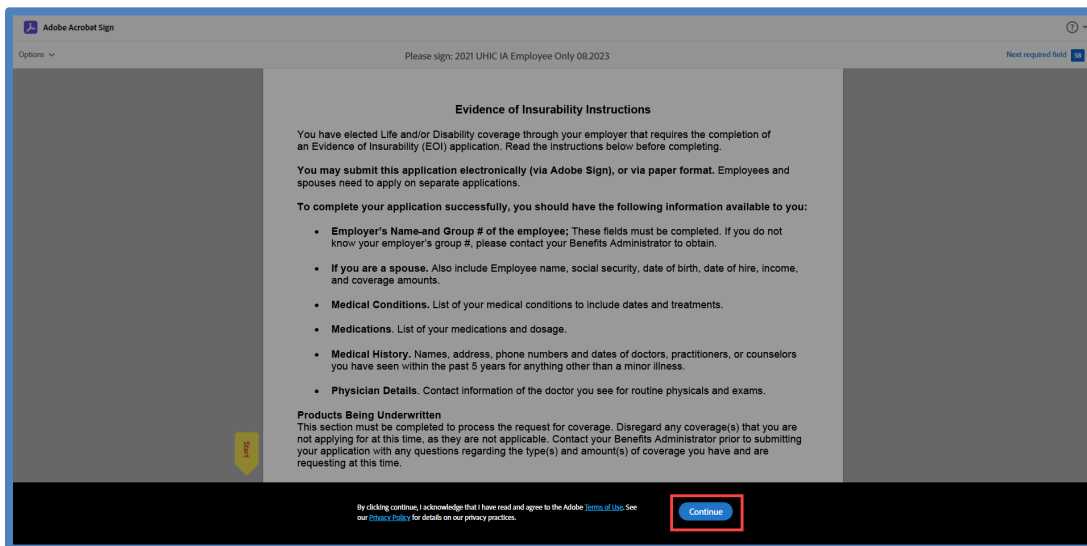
Adobe Acrobat Sign

Options

Please sign: 2021 UHIC IA Employee Only 08.2023

Next required field SB

Evidence of Insurability Instructions

You have elected Life and/or Disability coverage through your employer that requires the completion of an Evidence of Insurability (EOI) application. Read the instructions below before completing.

**You may submit this application electronically (via Adobe Sign), or via paper format.** Employees and spouses need to apply on separate applications.

**To complete your application successfully, you should have the following information available to you:**

- **Employer's Name-and Group # of the employee;** These fields must be completed. If you do not know your employer's group #, please contact your Benefits Administrator to obtain.
- **If you are a spouse.** Also include Employee name, social security, date of birth, date of hire, income, and coverage amounts.
- **Medical Conditions.** List of your medical conditions to include dates and treatments.
- **Medications.** List of your medications and dosage.
- **Medical History.** Names, address, phone numbers and dates of doctors, practitioners, or counselors you have seen within the past 5 years for anything other than a minor illness.
- **Physician Details**. Contact information of the doctor you see for routine physicals and exams.

**Products Being Underwritten**
This section must be completed to process the request for coverage. Disregard any coverage(s) that you are not applying for at this time, as they are not applicable. Contact your Benefits Administrator prior to submitting your application with any questions regarding the type(s) and amount(s) of coverage you have and are requesting at this time.

Start

By clicking continue, I acknowledge that I have read and agree to the Adobe Terms of Use. See our Privacy Policy for details on our privacy practices.

Continue